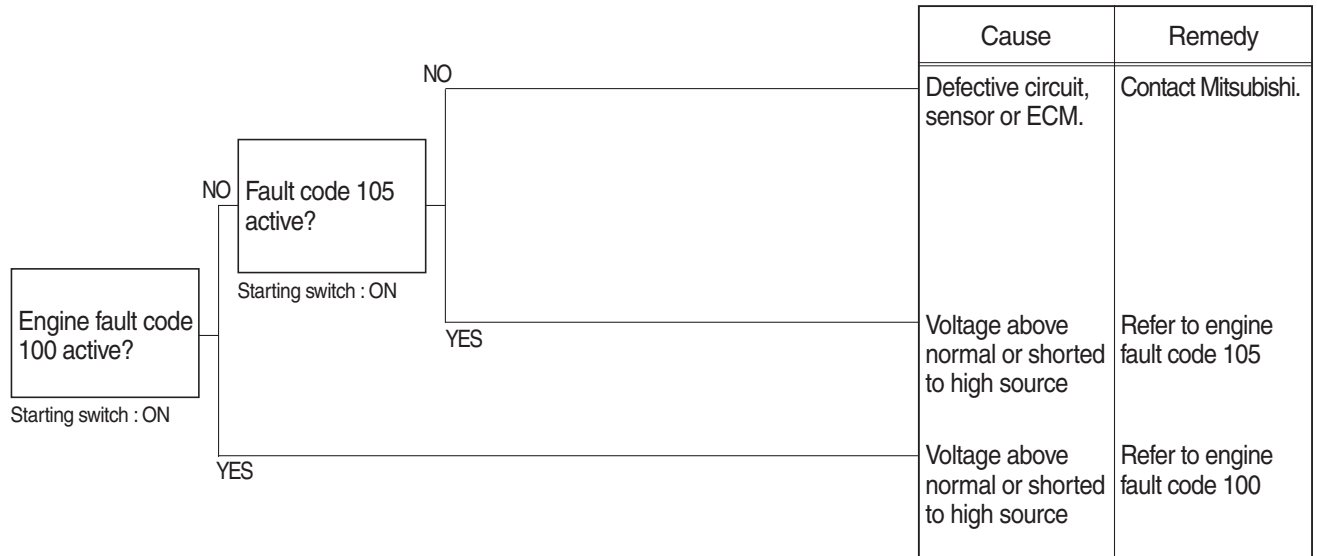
Engine fault code 100 active?

Starting switch : ON

NO

Fault code 105 active?

Starting switch : ON

NO

YES

YES

| Cause | Remedy |
|---|---|
| Defective circuit, sensor or ECM. | Contact Mitsubishi. |
| Voltage above normal or shorted to high source | Refer to engine fault code 105 |
| Voltage above normal or shorted to high source | Refer to engine fault code 100 |